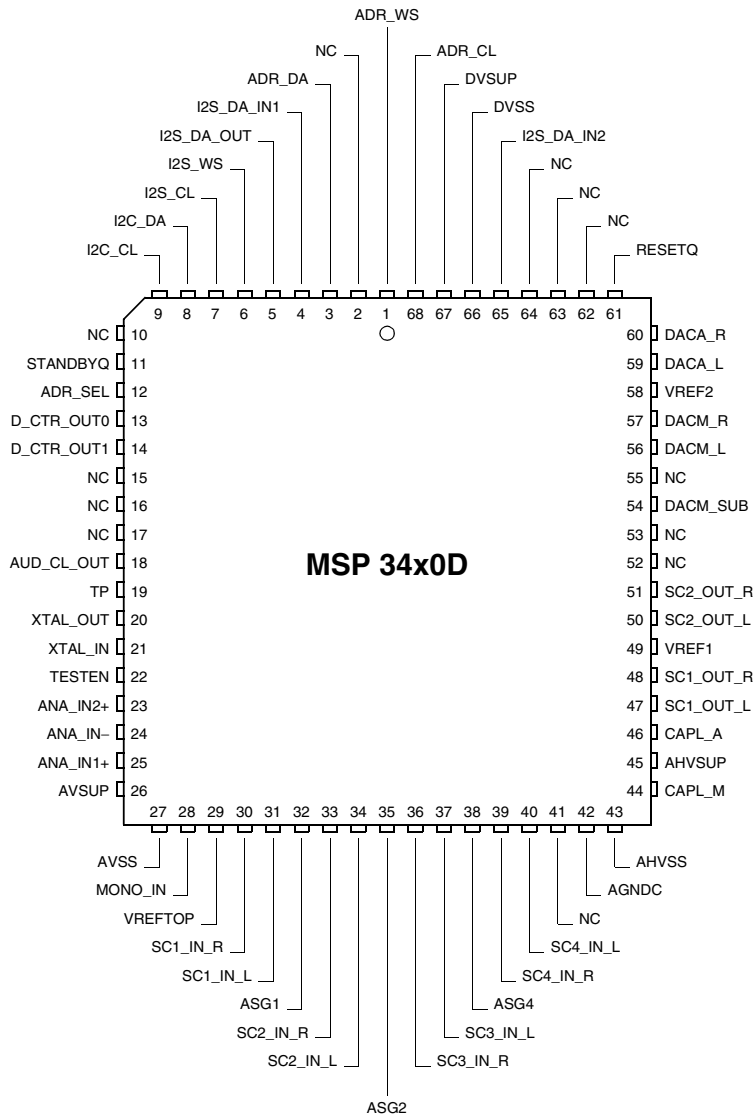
ADR_WS

NC

ADR_CL

ADR_DA

DVSUP

I2S_DA_IN1

DVSS

I2S_DA_OUT

I2S_DA_IN2

I2S_WS

NC

I2S_CL

NC

I2C_DA

NC

I2C_CL

RESETQ

9 8 7 6 5 4 3 2 1 68 67 66 65 64 63 62 61

NC 10
STANDBYQ 11
ADR_SEL 12
D_CTR_OUT0 13
D_CTR_OUT1 14
NC 15
NC 16
NC 17
AUD_CL_OUT 18
TP 19
XTAL_OUT 20
XTAL_IN 21
TESTEN 22
ANA_IN2+ 23
ANA_IN− 24
ANA_IN1+ 25
AVSUP 26

60 DACA_R
59 DACA_L
58 VREF2
57 DACM_R
56 DACM_L
55 NC
54 DACM_SUB
53 NC
52 NC
51 SC2_OUT_R
50 SC2_OUT_L
49 VREF1
48 SC1_OUT_R
47 SC1_OUT_L
46 CAPL_A
45 AHVSUP
44 CAPL_M

MSP 34x0D

27 28 29 30 31 32 33 34 35 36 37 38 39 40 41 42 43

AHVSS

AVSS

AGNDC

MONO_IN

NC

VREFTOP

SC4_IN_L

SC1_IN_R

SC4_IN_R

SC1_IN_L

ASG1

ASG4

SC2_IN_R

SC3_IN_L

SC2_IN_L

SC3_IN_R

ASG2